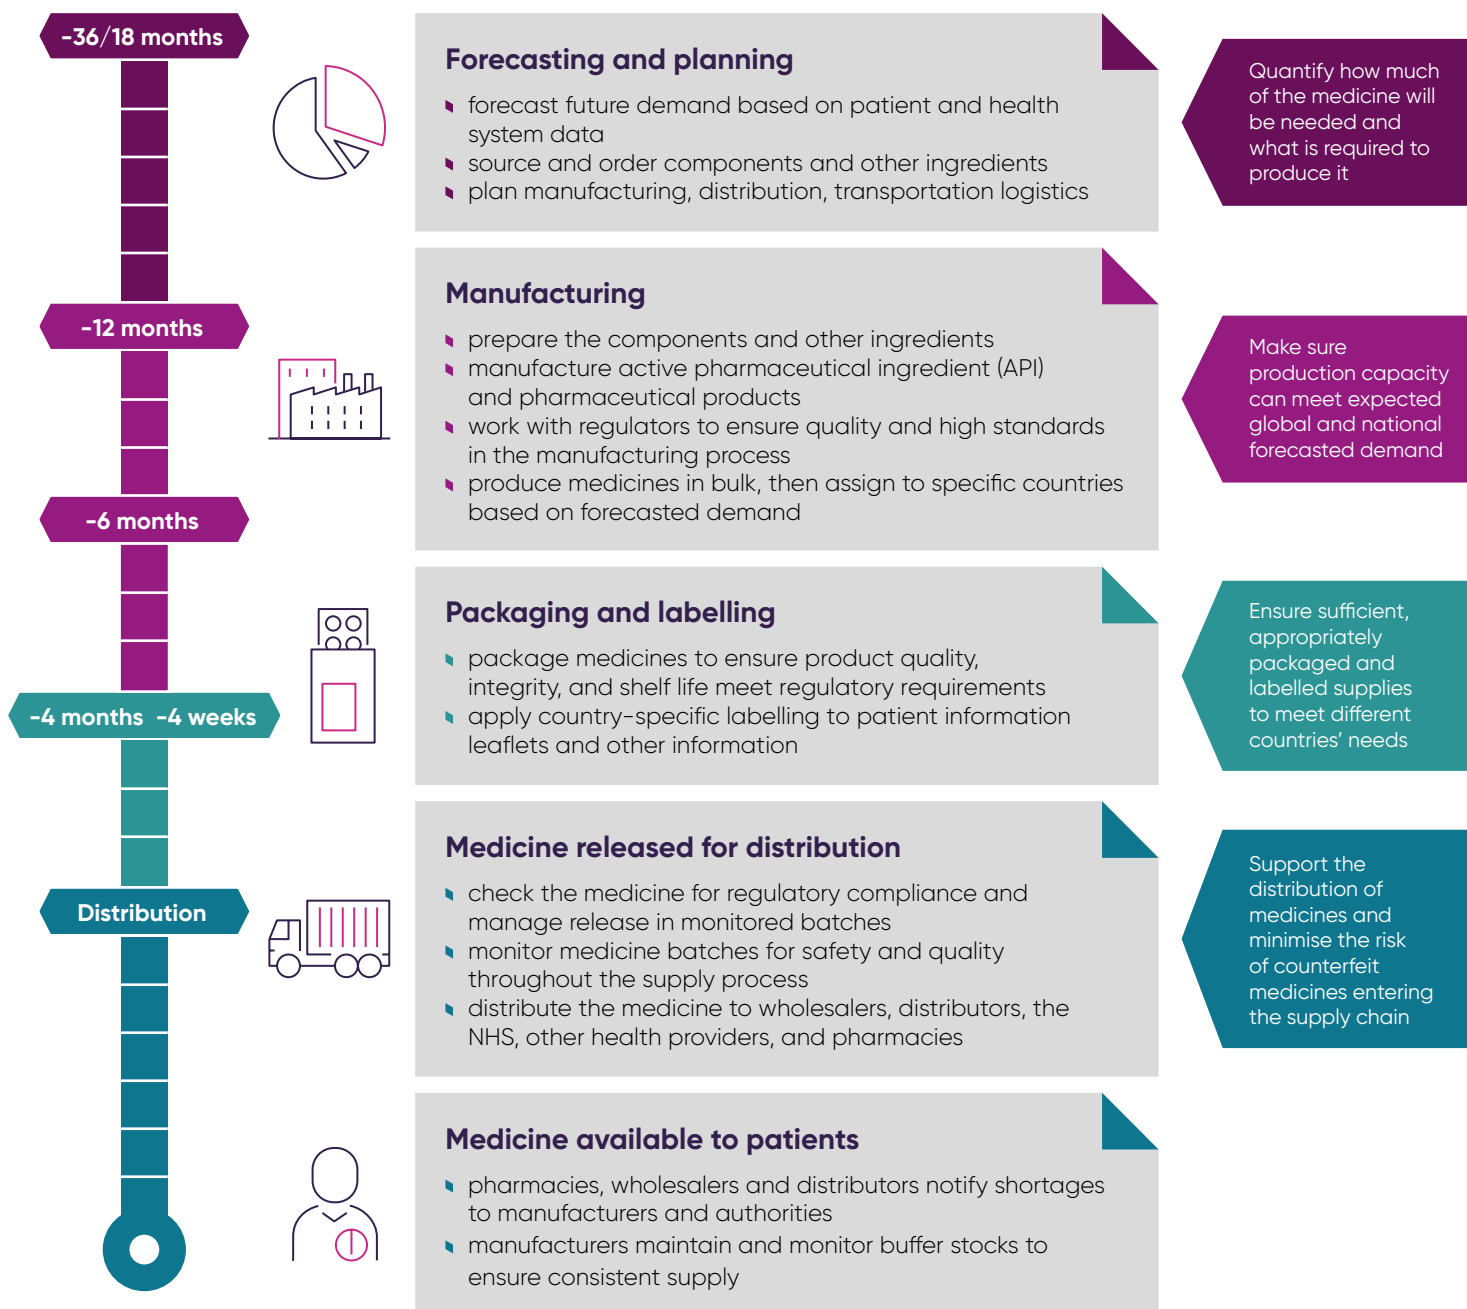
-36/18 months

Forecasting and planning

- forecast future demand based on patient and health system data
- source and order components and other ingredients
- plan manufacturing, distribution, transportation logistics

Quantify how much of the medicine will be needed and what is required to produce it

-12 months

Manufacturing

- prepare the components and other ingredients
- manufacture active pharmaceutical ingredient (API) and pharmaceutical products
- work with regulators to ensure quality and high standards in the manufacturing process
- produce medicines in bulk, then assign to specific countries based on forecasted demand

Make sure production capacity can meet expected global and national forecasted demand

-6 months

-4 months -4 weeks

Packaging and labelling

- package medicines to ensure product quality, integrity, and shelf life meet regulatory requirements
- apply country-specific labelling to patient information leaflets and other information

Ensure sufficient, appropriately packaged and labelled supplies to meet different countries' needs

Distribution

Medicine released for distribution

- check the medicine for regulatory compliance and manage release in monitored batches
- monitor medicine batches for safety and quality throughout the supply process
- distribute the medicine to wholesalers, distributors, the NHS, other health providers, and pharmacies

Support the distribution of medicines and minimise the risk of counterfeit medicines entering the supply chain

Medicine available to patients

- pharmacies, wholesalers and distributors notify shortages to manufacturers and authorities
- manufacturers maintain and monitor buffer stocks to ensure consistent supply